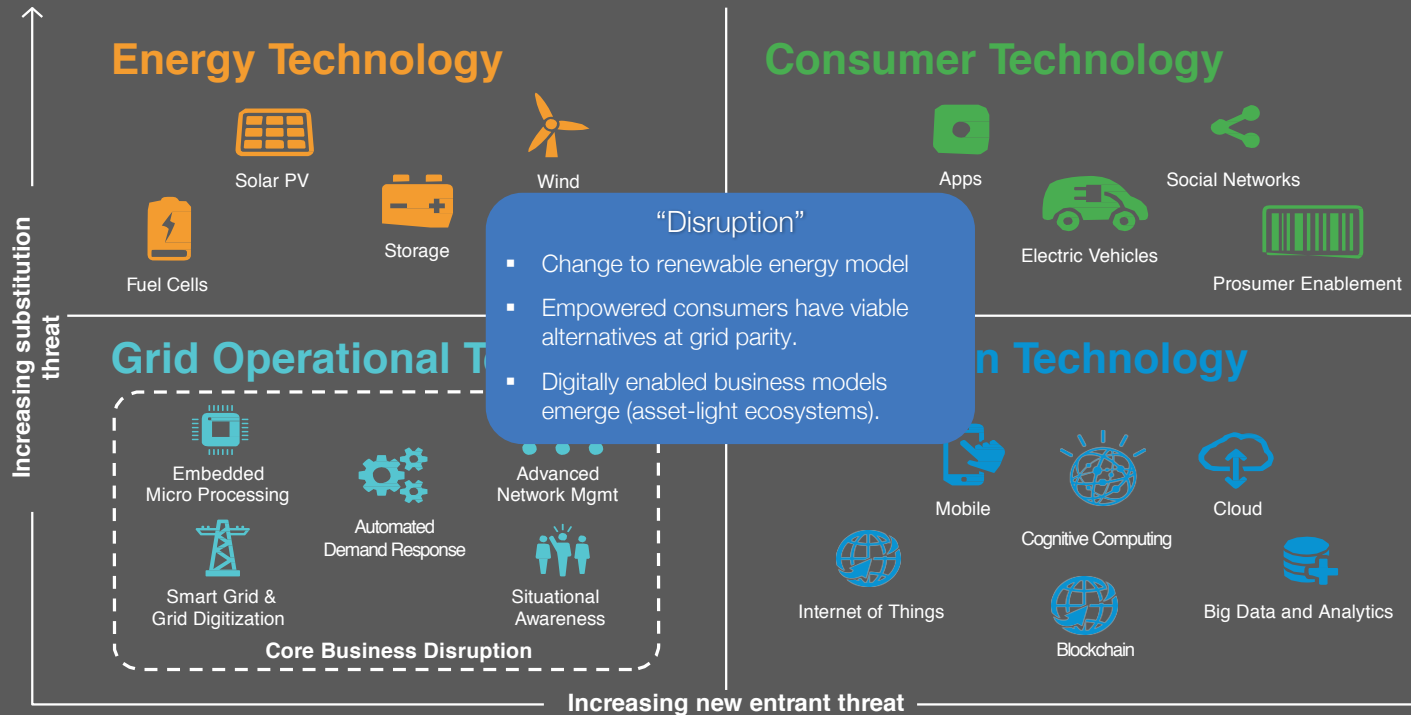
Energy Technology

Solar PV

Wind

Fuel Cells

Storage

Consumer Technology

Apps

Social Networks

Electric Vehicles

Prosumer Enablement

Increasing substitution threat

Grid Operational Te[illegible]

“Disruption”

▪ Change to renewable energy model

▪ Empowered consumers have viable alternatives at grid parity.

▪ Digitally enabled business models emerge (asset-light ecosystems).

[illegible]n Technology

Embedded Micro Processing

Automated Demand Response

Advanced Network Mgmt

Smart Grid & Grid Digitization

Situational Awareness

Core Business Disruption

Mobile

Cognitive Computing

Cloud

Internet of Things

Blockchain

Big Data and Analytics

Increasing new entrant threat